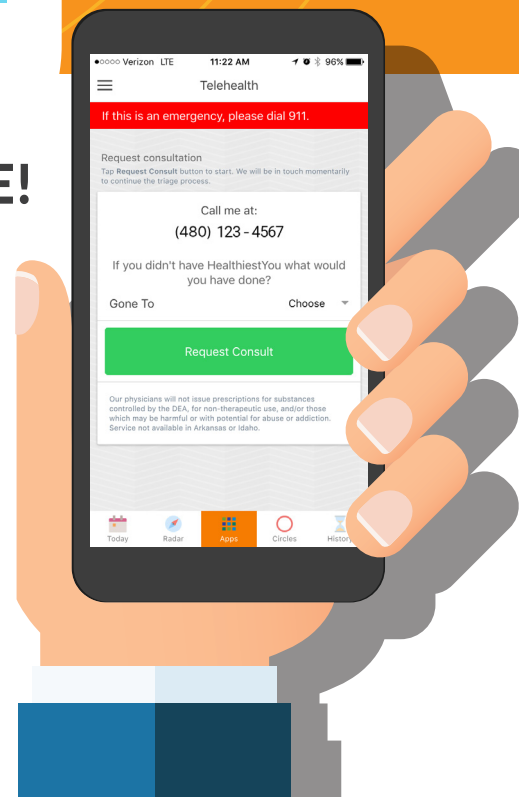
E!

●○○○○ Verizon LTE 11:22 AM 96%

Telehealth

If this is an emergency, please dial 911.

Request consultation
Tap **Request Consult** button to start. We will be in touch momentarily to continue the triage process.

Call me at:
(480) 123 - 4567

If you didn't have HealthiestYou what would you have done?

Gone To Choose

Request Consult

Our physicians will not issue prescriptions for substances controlled by the DEA, for non-therapeutic use, and/or those which may be harmful or with potential for abuse or addiction. Service not available in Arkansas or Idaho.

Today Radar Apps Circles History